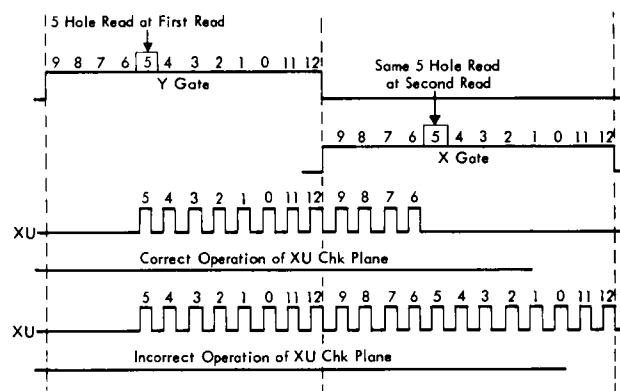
5 Hole Read at First Read

9 8 7 6 5 4 3 2 1 0 11 12

Y Gate

Same 5 Hole Read at Second Read

9 8 7 6 5 4 3 2 1 0 11 12

X Gate

5 4 3 2 1 0 11 12 9 8 7 6

XU

Correct Operation of XU Chk Plane

5 4 3 2 1 0 11 12 9 8 7 6 5 4 3 2 1 0 11 12

XU

Incorrect Operation of XU Chk Plane